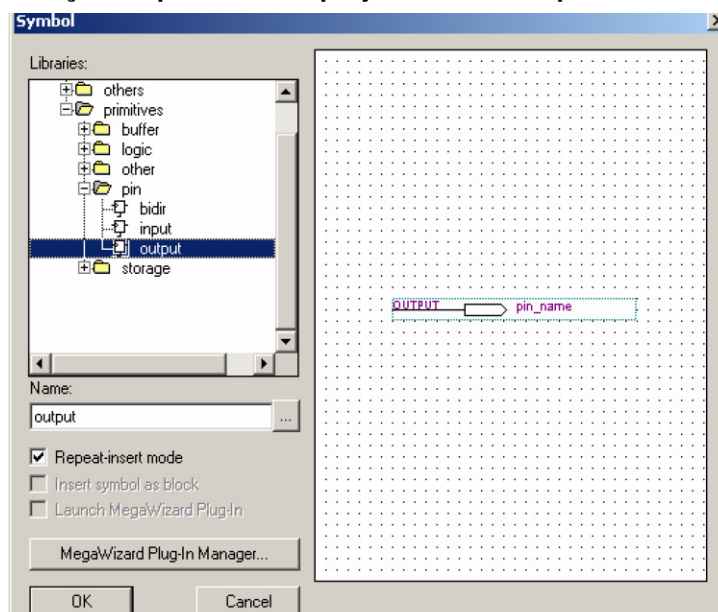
Symbol

Libraries:

others
primitives
buffer
logic
other
pin
bidir
input
output
storage

Name:

output

...

Repeat-insert mode

Insert symbol as block

Launch MegaWizard Plug-In

MegaWizard Plug-In Manager...

OK

Cancel

OUTPUT

pin_name